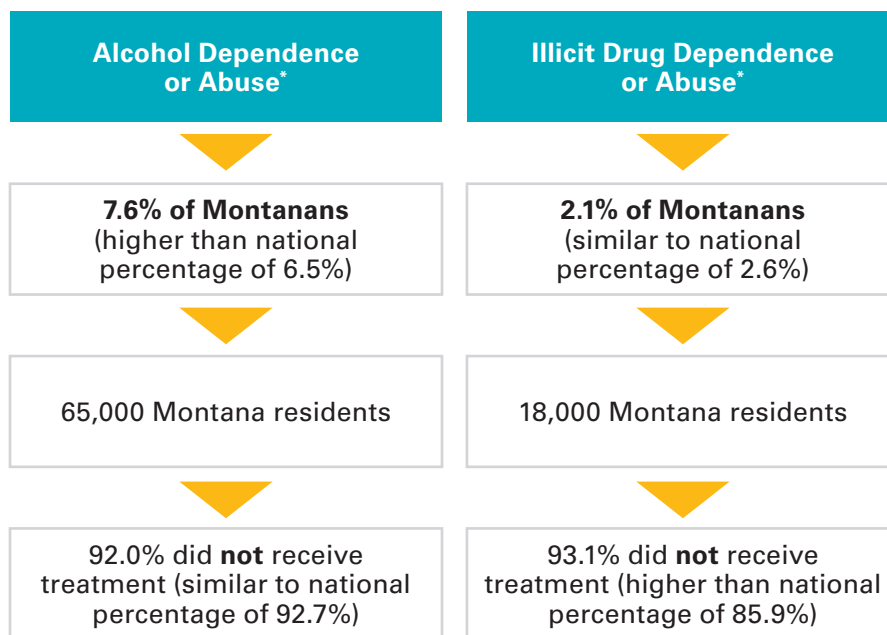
Alcohol Dependence or Abuse*

7.6% of Montanans (higher than national percentage of 6.5%)

65,000 Montana residents

92.0% did not receive treatment (similar to national percentage of 92.7%)

Illicit Drug Dependence or Abuse*

2.1% of Montanans (similar to national percentage of 2.6%)

18,000 Montana residents

93.1% did not receive treatment (higher than national percentage of 85.9%)